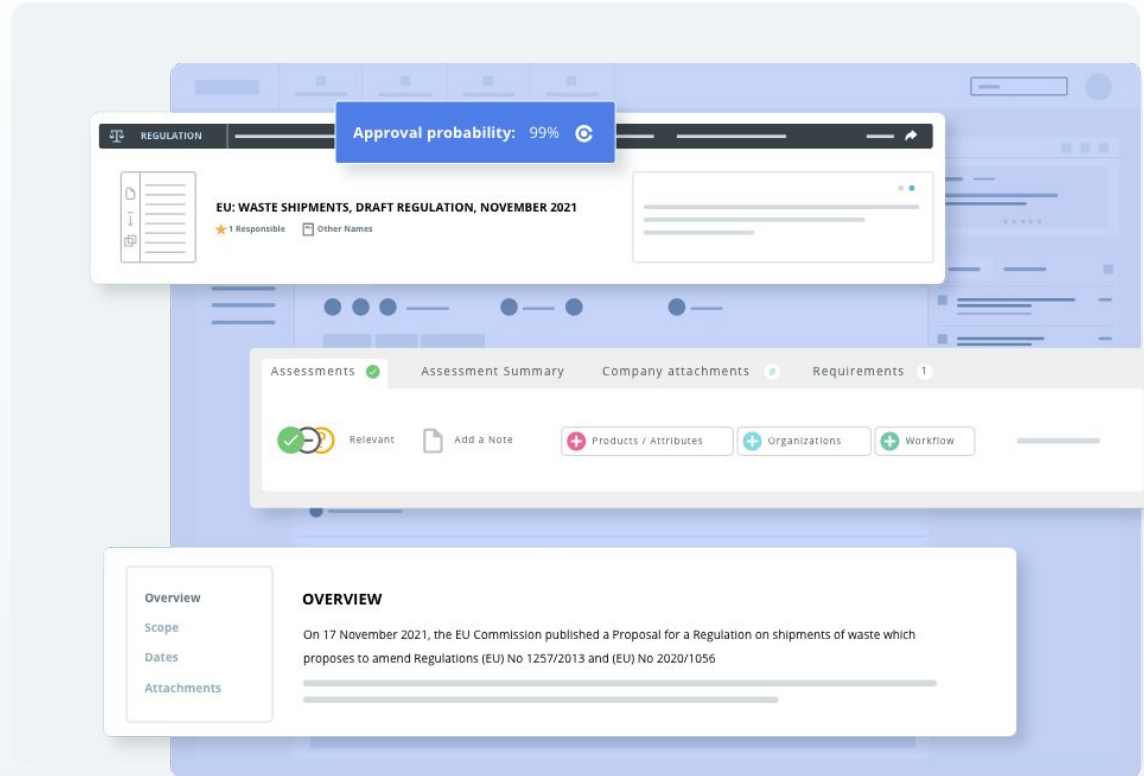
REGULATION

Approval probability: 99%

EU: WASTE SHIPMENTS, DRAFT REGULATION, NOVEMBER 2021

1 Responsible Other Names

Assessments

Assessment Summary

Company attachments

Requirements 1

Relevant

Add a Note

Products / Attributes

Organizations

Workflow

Overview

Scope

Dates

Attachments

OVERVIEW

On 17 November 2021, the EU Commission published a Proposal for a Regulation on shipments of waste which proposes to amend Regulations (EU) No 1257/2013 and (EU) No 2020/1056